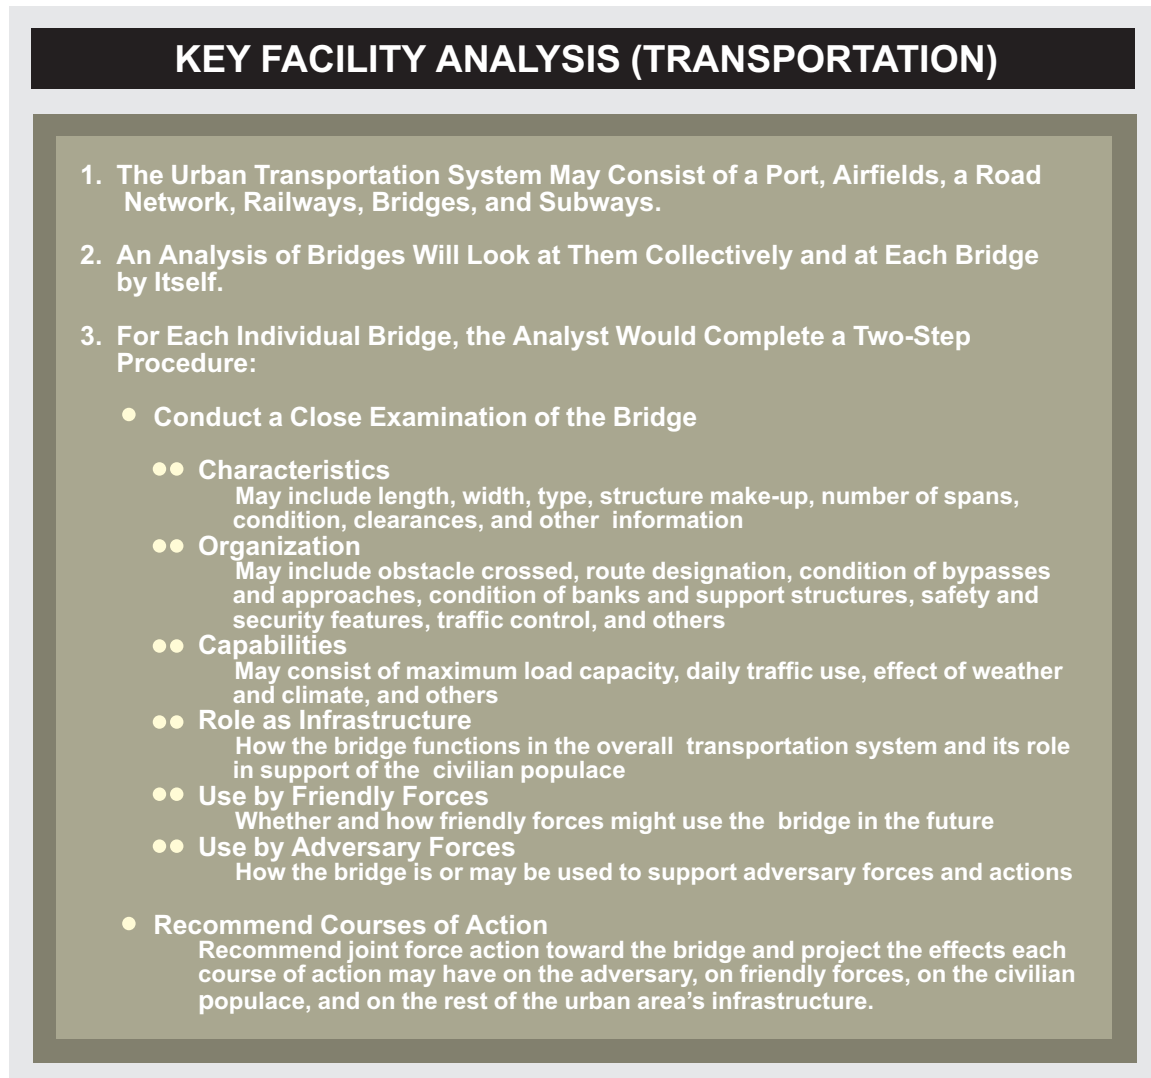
KEY FACILITY ANALYSIS (TRANSPORTATION)

1. The Urban Transportation System May Consist of a Port, Airfields, a Road Network, Railways, Bridges, and Subways.

2. An Analysis of Bridges Will Look at Them Collectively and at Each Bridge by Itself.

3. For Each Individual Bridge, the Analyst Would Complete a Two-Step Procedure:

• Conduct a Close Examination of the Bridge

•• Characteristics
May include length, width, type, structure make-up, number of spans, condition, clearances, and other information
•• Organization
May include obstacle crossed, route designation, condition of bypasses and approaches, condition of banks and support structures, safety and security features, traffic control, and others
•• Capabilities
May consist of maximum load capacity, daily traffic use, effect of weather and climate, and others
•• Role as Infrastructure
How the bridge functions in the overall transportation system and its role in support of the civilian populace
•• Use by Friendly Forces
Whether and how friendly forces might use the bridge in the future
•• Use by Adversary Forces
How the bridge is or may be used to support adversary forces and actions

• Recommend Courses of Action
Recommend joint force action toward the bridge and project the effects each course of action may have on the adversary, on friendly forces, on the civilian populace, and on the rest of the urban area's infrastructure.